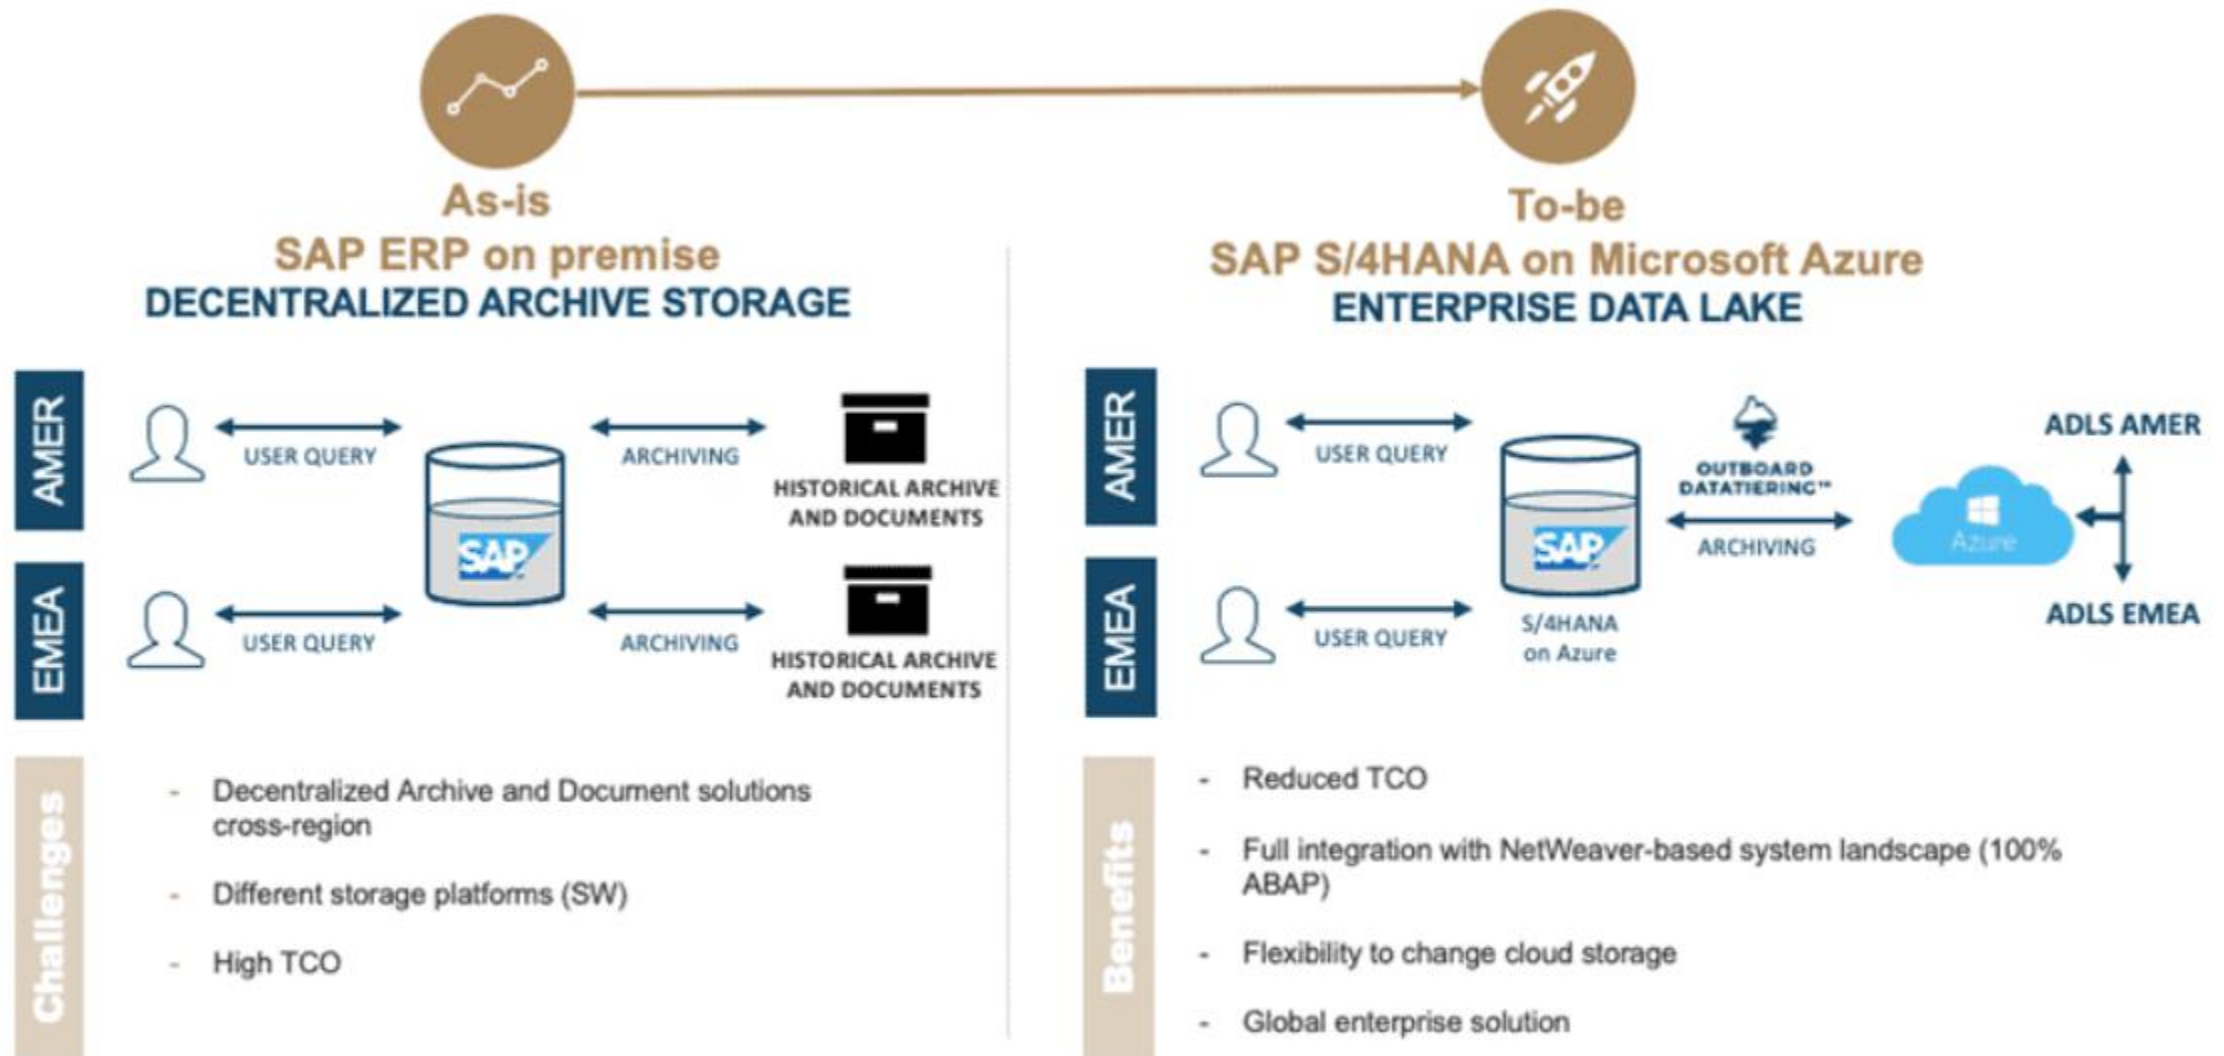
As-is
SAP ERP on premise
DECENTRALIZED ARCHIVE STORAGE

AMER
USER QUERY
ARCHIVING
HISTORICAL ARCHIVE AND DOCUMENTS
SAP

EMEA
USER QUERY
ARCHIVING
HISTORICAL ARCHIVE AND DOCUMENTS

Challenges
- Decentralized Archive and Document solutions cross-region
- Different storage platforms (SW)
- High TCO

To-be
SAP S/4HANA on Microsoft Azure
ENTERPRISE DATA LAKE

AMER
USER QUERY
SAP
OUTBOARD DATATIERING™
ARCHIVING
Azure
ADLS AMER
ADLS EMEA

EMEA
USER QUERY
S/4HANA on Azure

Benefits
- Reduced TCO
- Full integration with NetWeaver-based system landscape (100% ABAP)
- Flexibility to change cloud storage
- Global enterprise solution